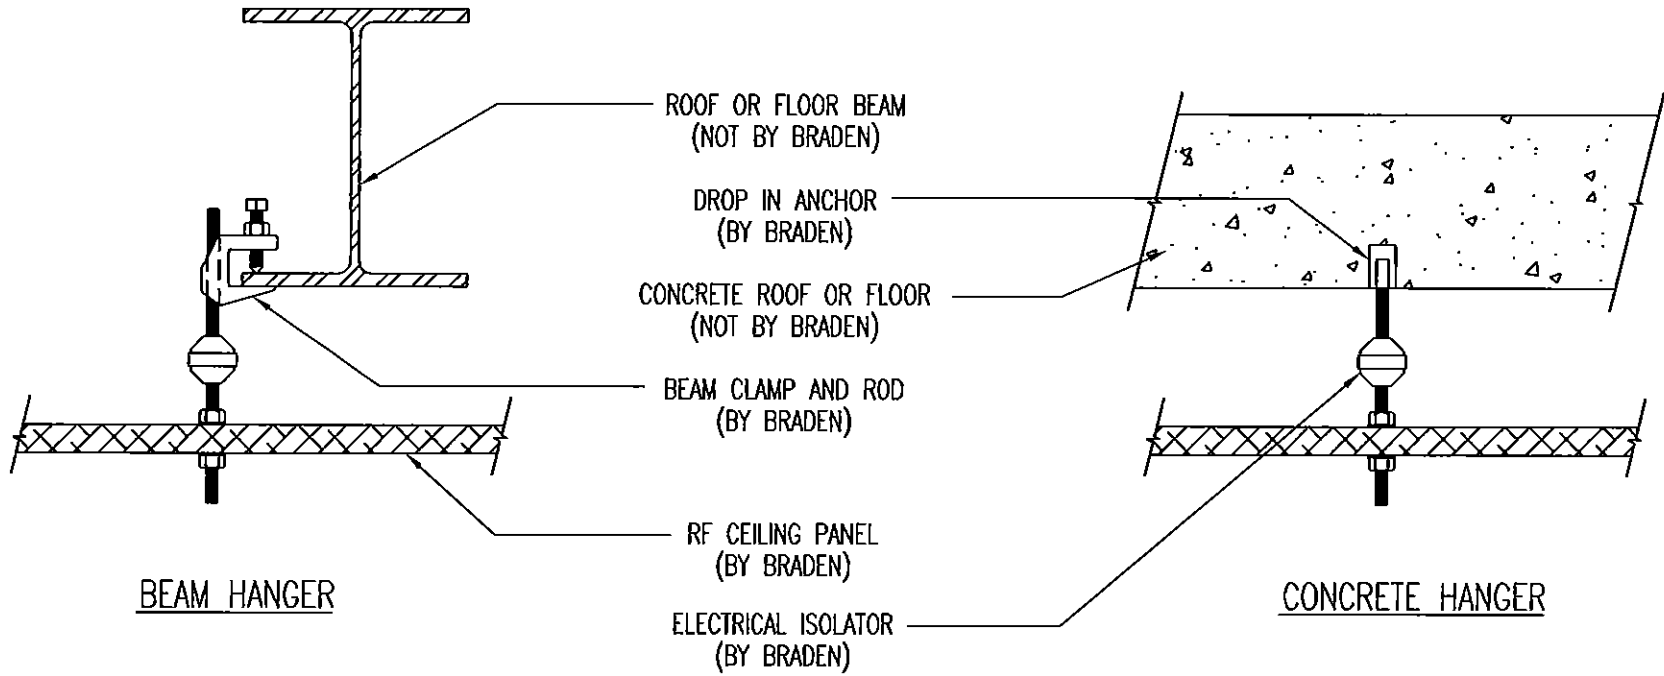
ROOF OR FLOOR BEAM
(NOT BY BRADEN)

DROP IN ANCHOR
(BY BRADEN)

CONCRETE ROOF OR FLOOR
(NOT BY BRADEN)

BEAM CLAMP AND ROD
(BY BRADEN)

RF CEILING PANEL
(BY BRADEN)

BEAM HANGER

ELECTRICAL ISOLATOR
(BY BRADEN)

CONCRETE HANGER